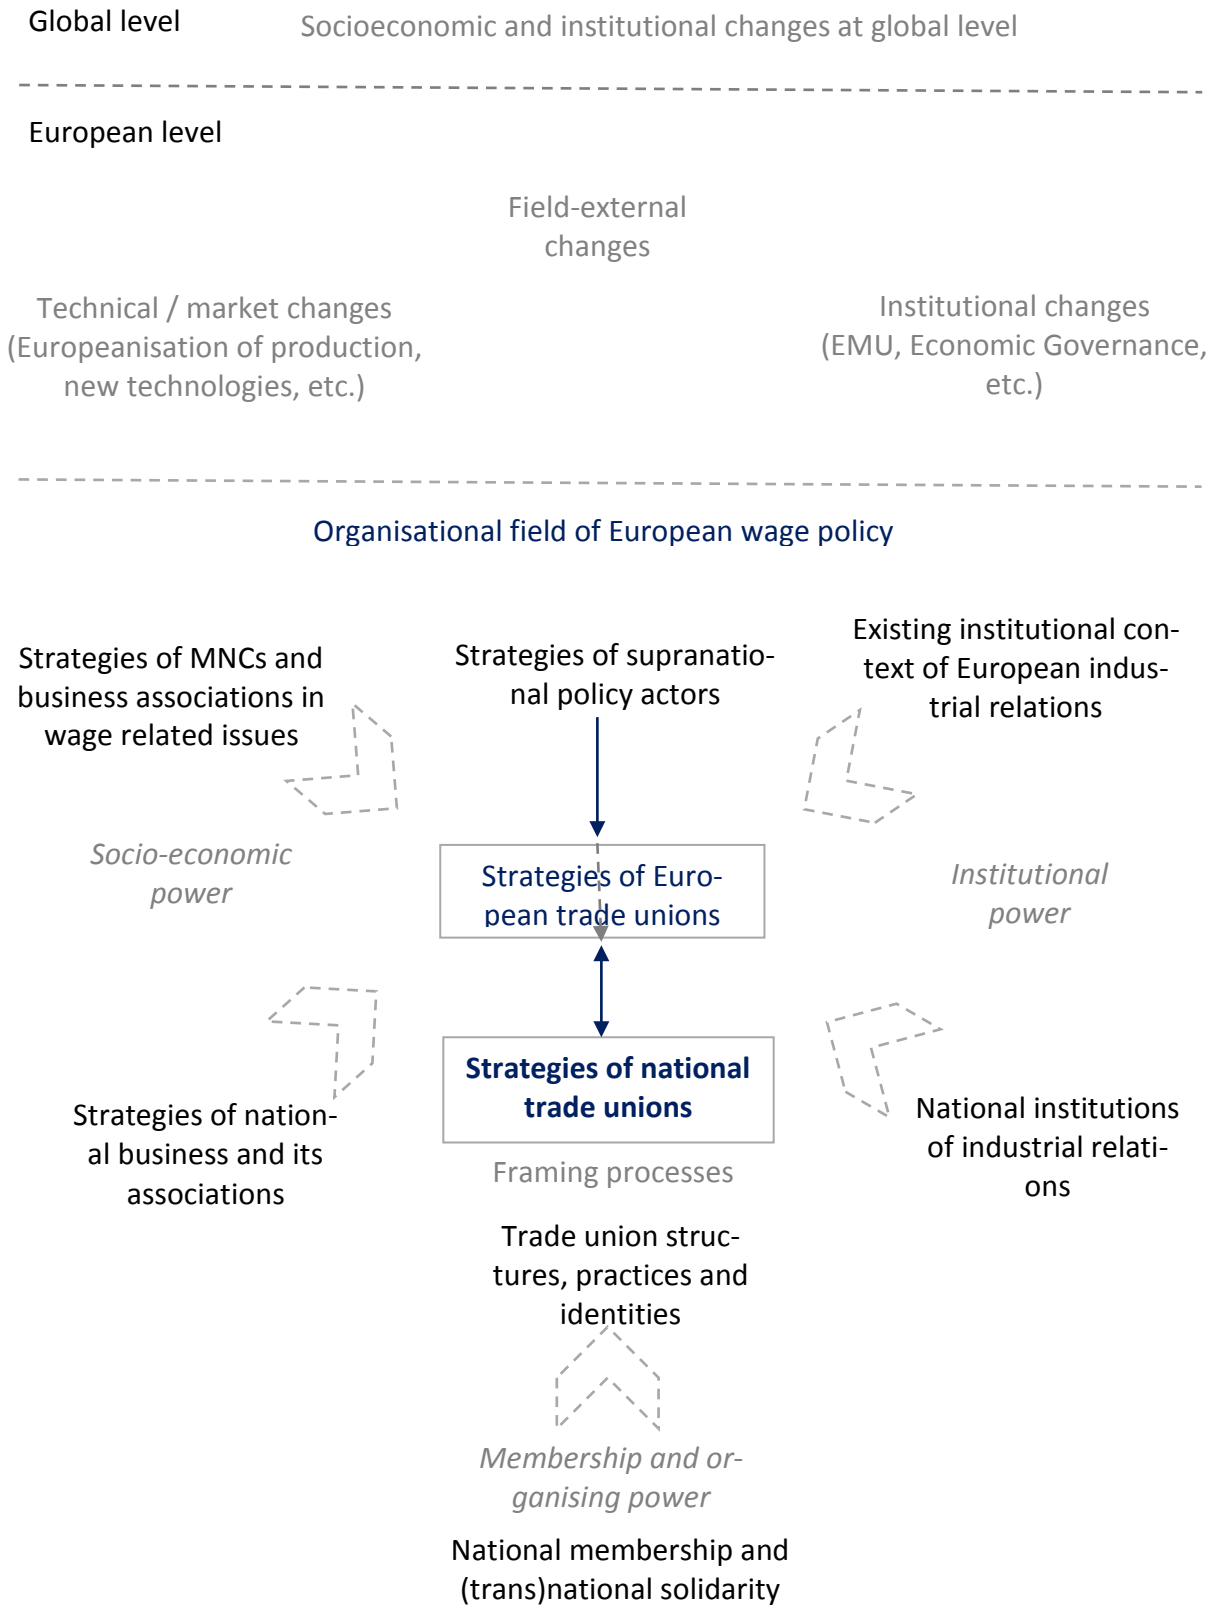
Global level

Socioeconomic and institutional changes at global level

European level

Field-external changes

Technical / market changes (Europeanisation of production, new technologies, etc.)

Institutional changes (EMU, Economic Governance, etc.)

Organisational field of European wage policy

Strategies of MNCs and business associations in wage related issues

Strategies of supranational policy actors

Existing institutional context of European industrial relations

Socio-economic power

Strategies of European trade unions

Institutional power

Strategies of national trade unions

Strategies of national business and its associations

Framing processes

National institutions of industrial relations

Trade union structures, practices and identities

Membership and organising power

National membership and (trans)national solidarity